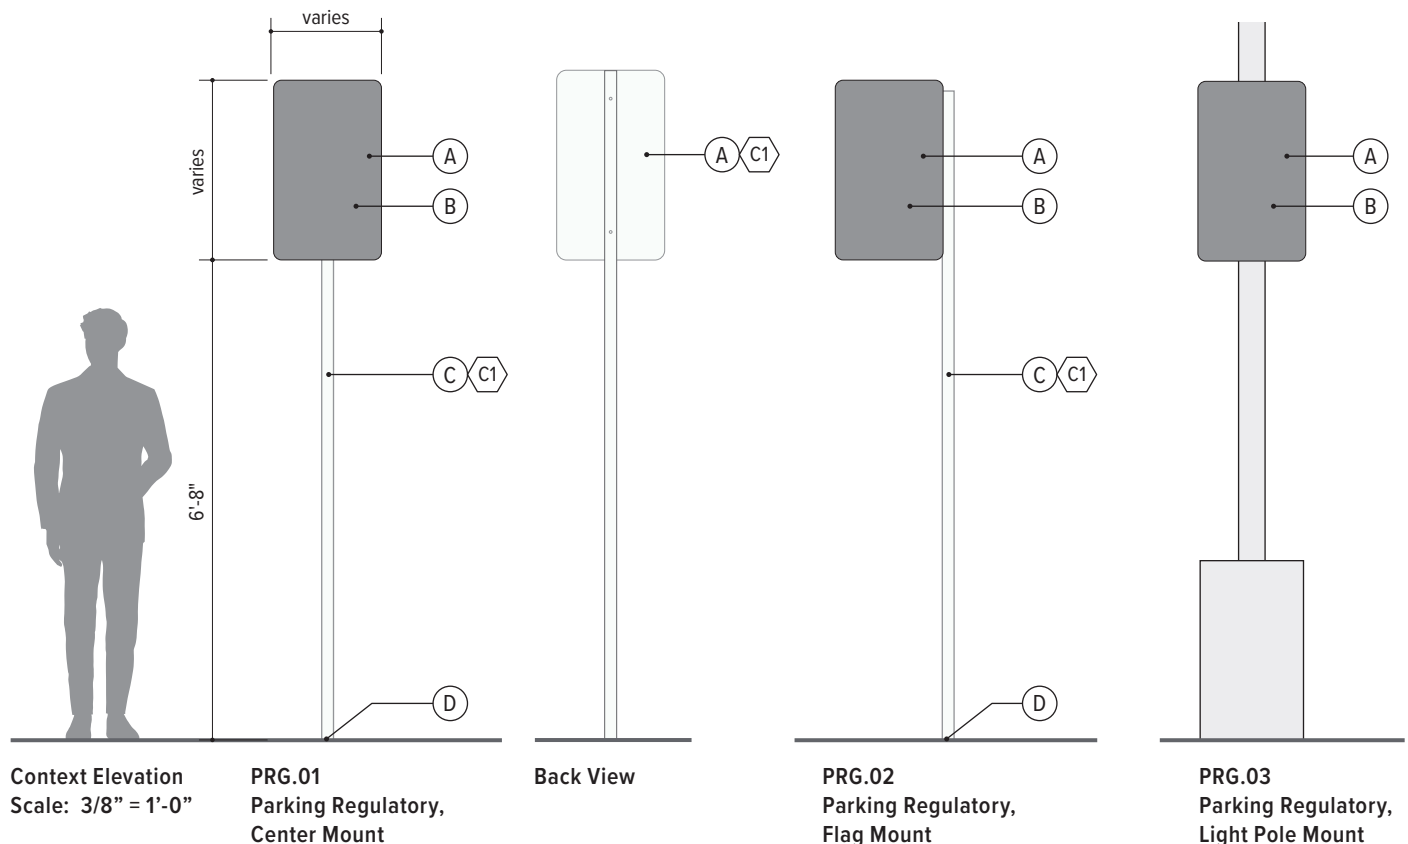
varies

varies

A

B

C C1

6'-8"

D

A C1

A

B

C C1

D

A

B

Context Elevation
Scale: 3/8" = 1'-0"

PRG.01
Parking Regulatory,
Center Mount

Back View

PRG.02
Parking Regulatory,
Flag Mount

PRG.03
Parking Regulatory,
Light Pole Mount